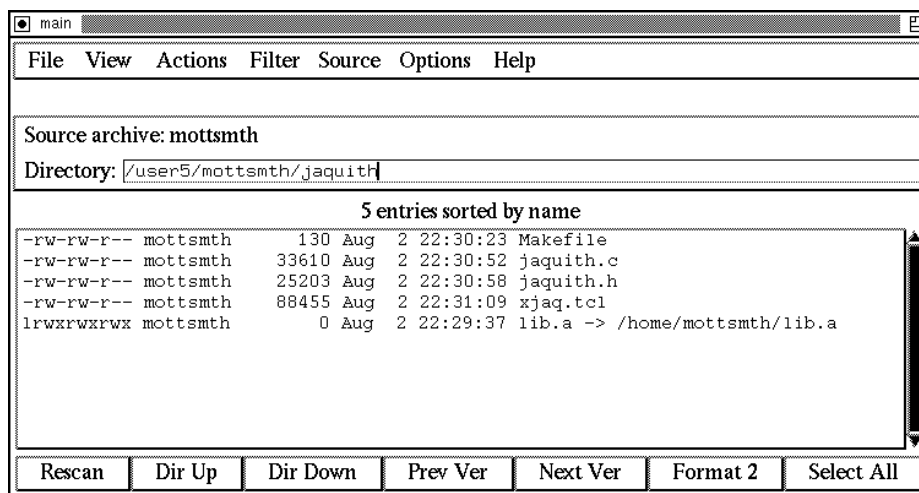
main

File View Actions Filter Source Options Help

Source archive: mottsmth

Directory: /user5/mottsmth/jaquith

5 entries sorted by name

-rw-rw-r-- mottsmth 130 Aug 2 22:30:23 Makefile
-rw-rw-r-- mottsmth 33610 Aug 2 22:30:52 jaquith.c
-rw-rw-r-- mottsmth 25203 Aug 2 22:30:58 jaquith.h
-rw-rw-r-- mottsmth 88455 Aug 2 22:31:09 xjaq.tcl
lrwxrwxrwx mottsmth 0 Aug 2 22:29:37 lib.a -> /home/mottsmth/lib.a

Rescan | Dir Up | Dir Down | Prev Ver | Next Ver | Format 2 | Select All